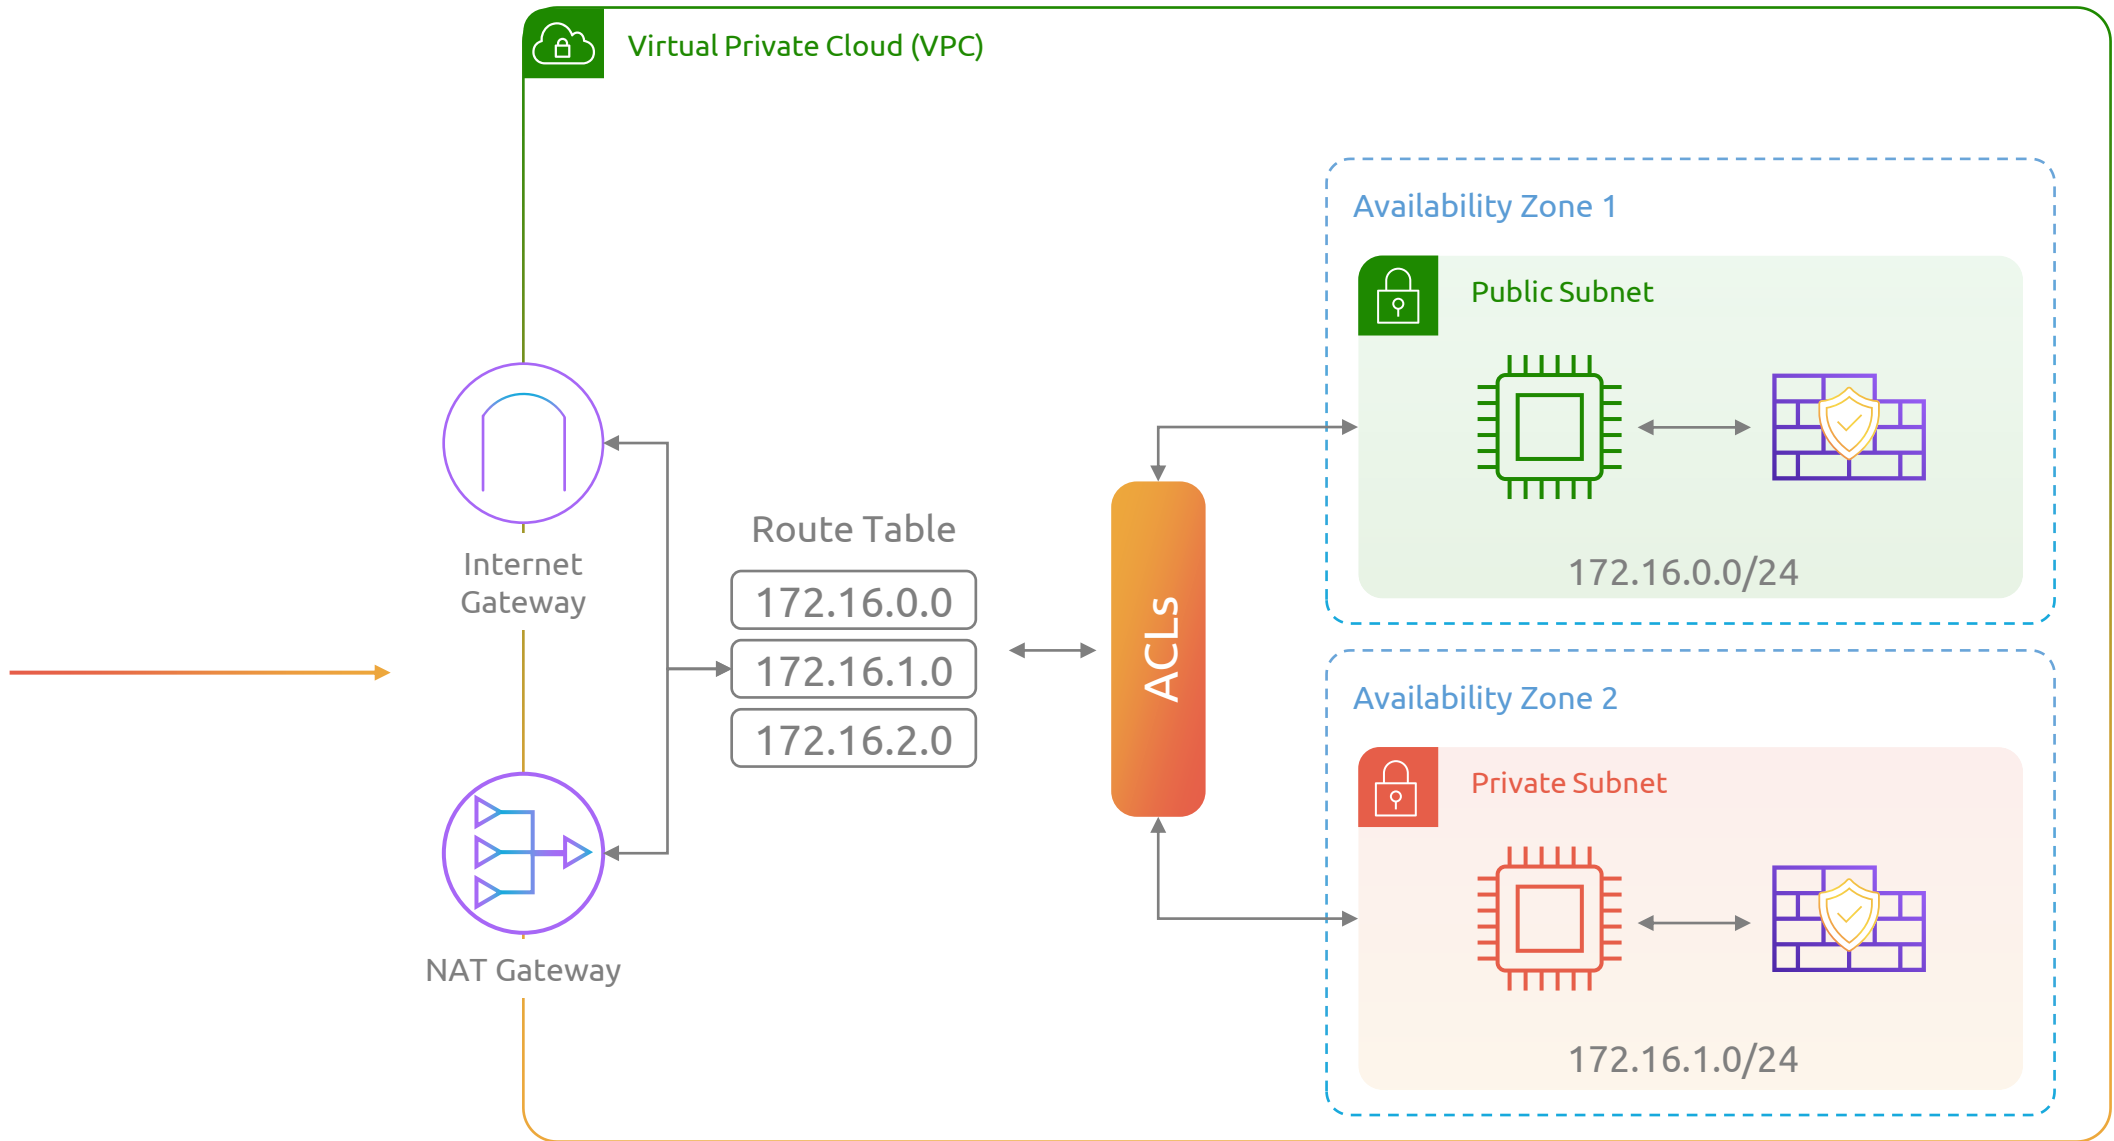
Virtual Private Cloud (VPC)

Availability Zone 1

Public Subnet

172.16.0.0/24

Internet Gateway

Route Table

172.16.0.0

172.16.1.0

172.16.2.0

ACLs

Availability Zone 2

Private Subnet

172.16.1.0/24

NAT Gateway